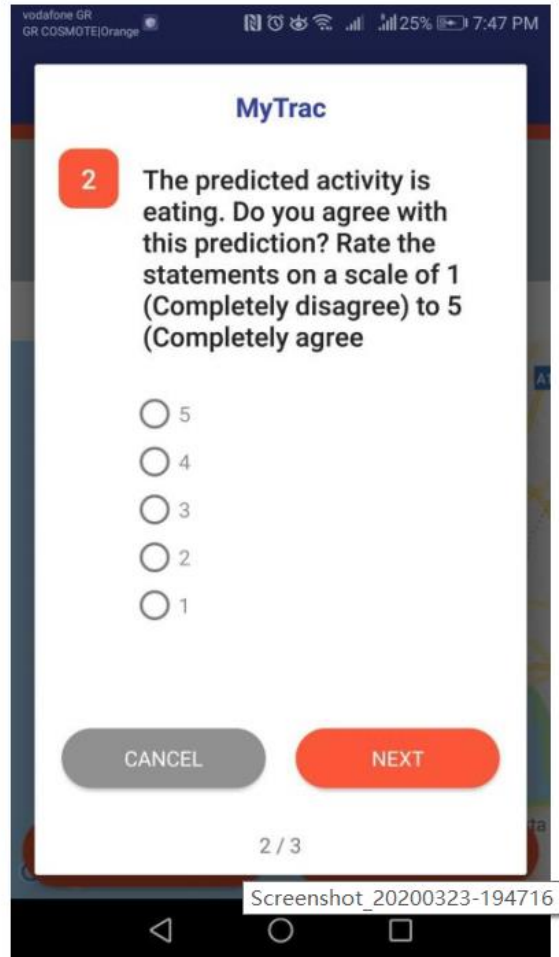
vodafone GR
GR COSMOTE|Orange

25% 7:47 PM

MyTrac

2

The predicted activity is eating. Do you agree with this prediction? Rate the statements on a scale of 1 (Completely disagree) to 5 (Completely agree

5
4
3
2
1

CANCEL

NEXT

2 / 3

Screenshot_20200323-194716